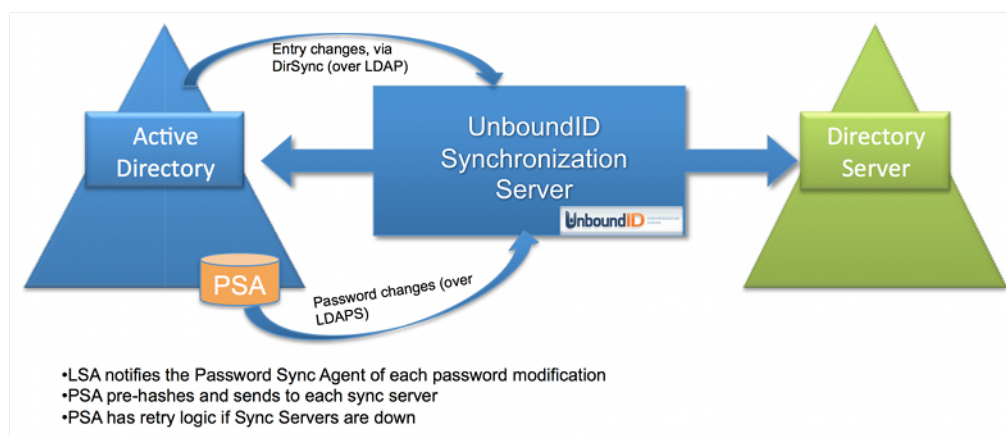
Entry changes, via DirSync (over LDAP)

Active Directory

UnboundID Synchronization Server

UnboundID

Directory Server

PSA

Password changes (over LDAPS)

•LSA notifies the Password Sync Agent of each password modification
•PSA pre-hashes and sends to each sync server
•PSA has retry logic if Sync Servers are down